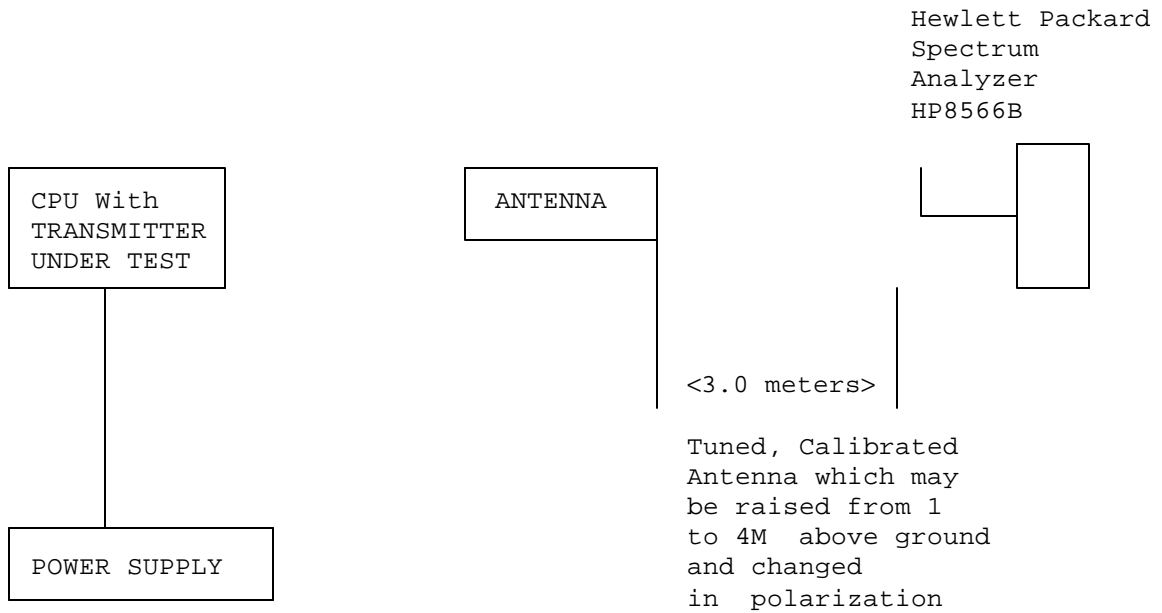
Hewlett Packard Spectrum Analyzer HP8566B

CPU With TRANSMITTER UNDER TEST

ANTENNA

<3.0 meters>

Tuned, Calibrated Antenna which may be raised from 1 to 4M above ground and changed in polarization

POWER SUPPLY